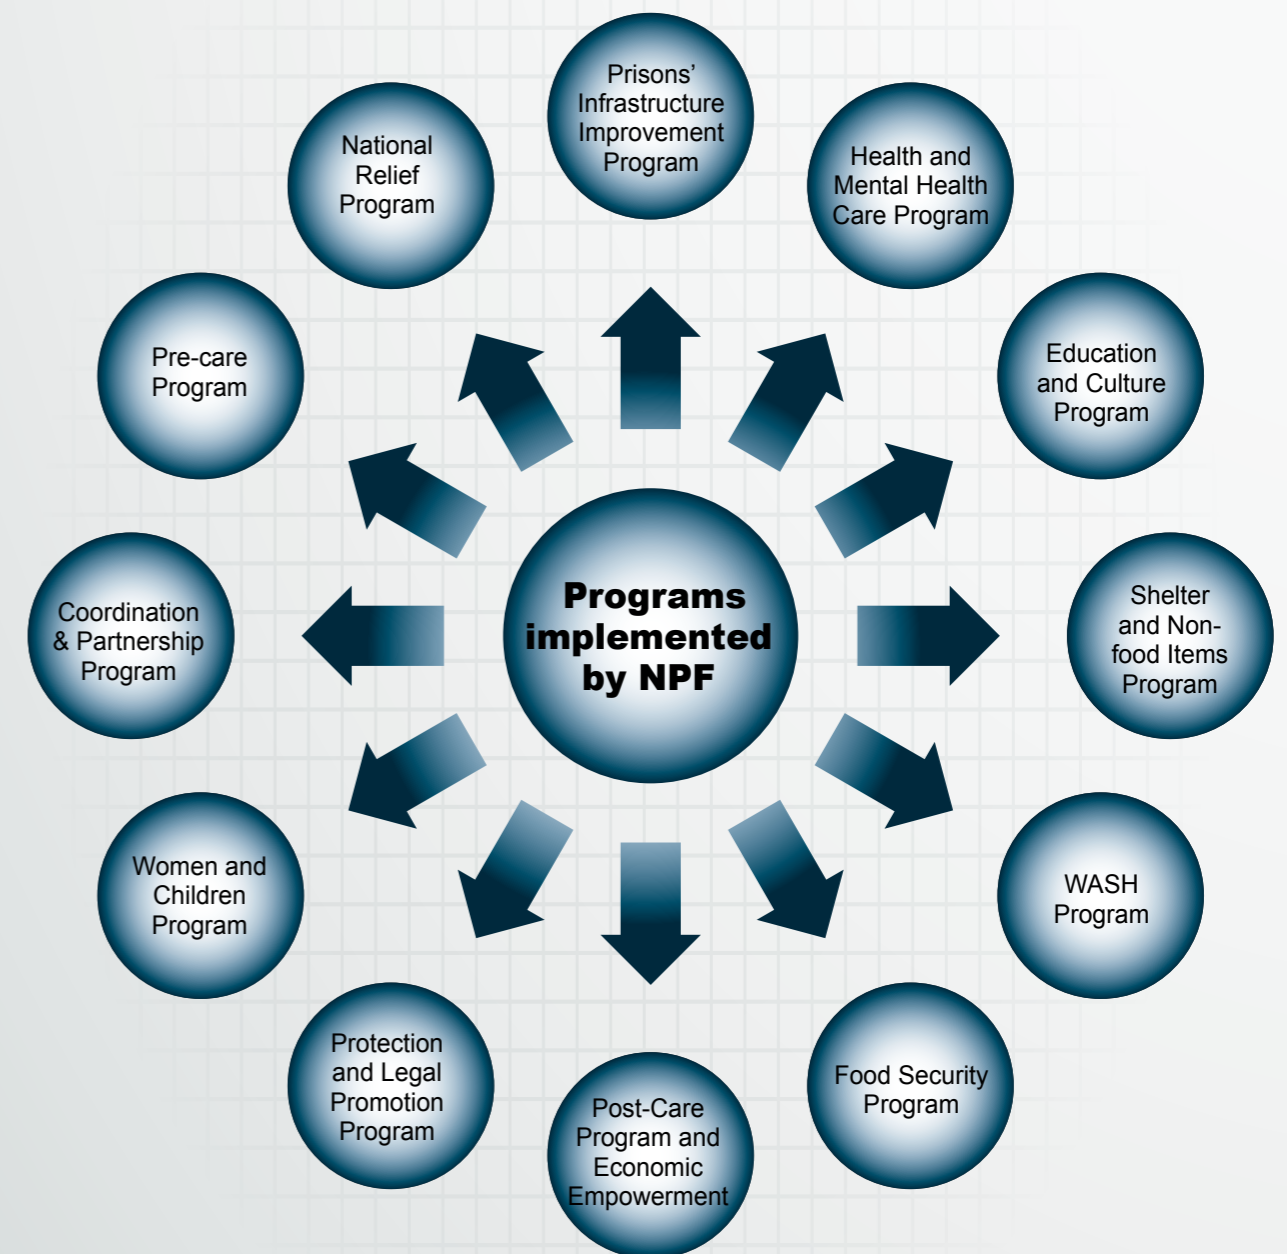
Programs implemented by NPF

Prisons' Infrastructure Improvement Program

Health and Mental Health Care Program

Education and Culture Program

Shelter and Non-food Items Program

WASH Program

Food Security Program

Post-Care Program and Economic Empowerment

Protection and Legal Promotion Program

Women and Children Program

Coordination & Partnership Program

Pre-care Program

National Relief Program